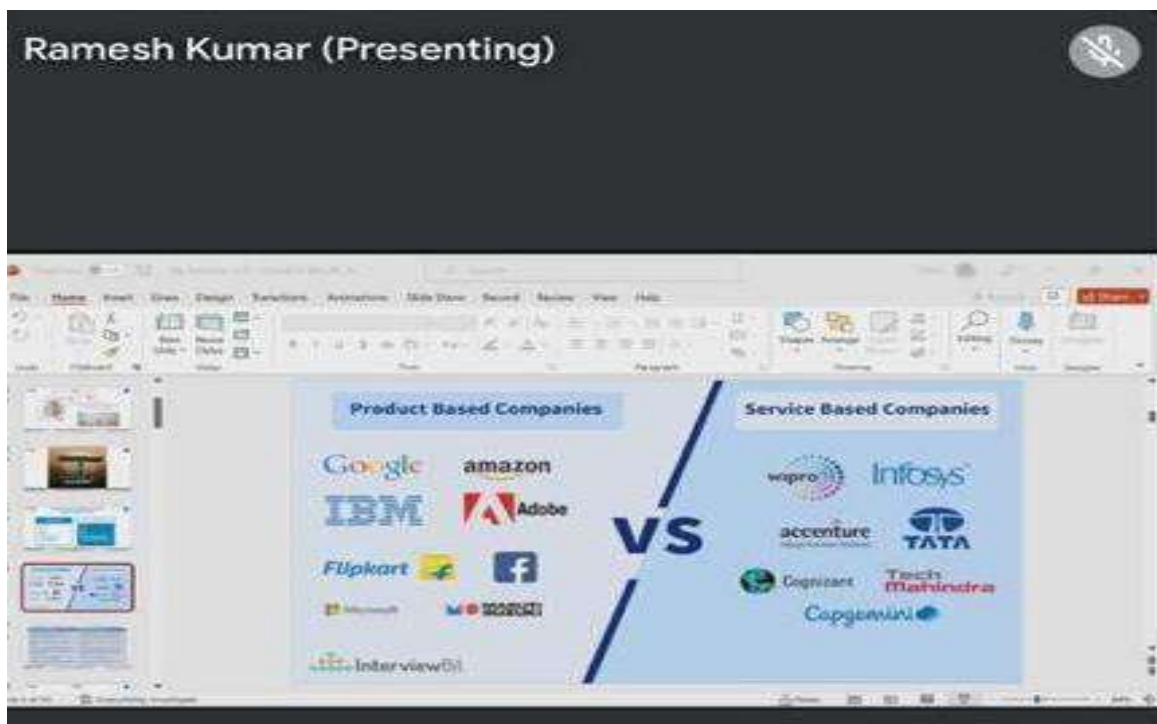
Ramesh Kumar (Presenting)

File Home Insert Draw Design Transitions Animations Slide Show Record Review View Help

Product Based Companies

Google amazon
IBM Adobe
Flipkart
Microsoft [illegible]
InterviewBit

VS

Service Based Companies

wipro Infosys
accenture TATA
Cognizant Tech Mahindra
Capgemini